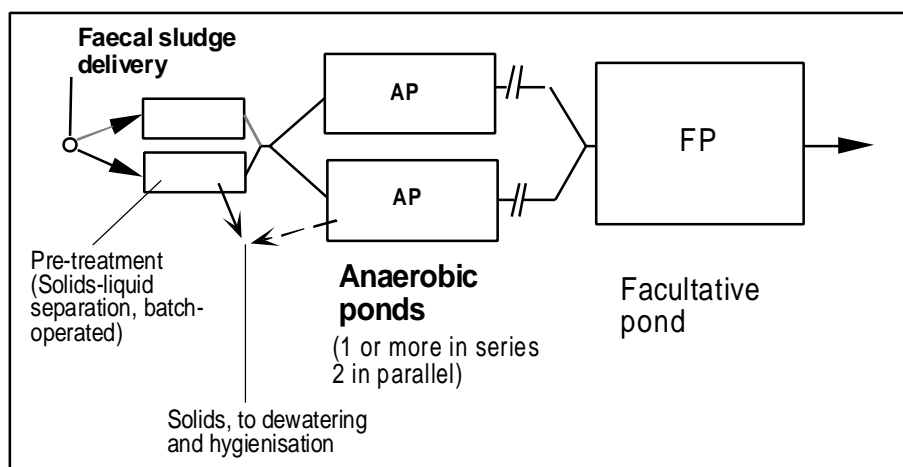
Faecal sludge delivery

AP

AP

FP

Pre-treatment (Solids-liquid separation, batch-operated)

Anaerobic ponds

(1 or more in series 2 in parallel)

Facultative pond

Solids, to dewatering and hygienisation